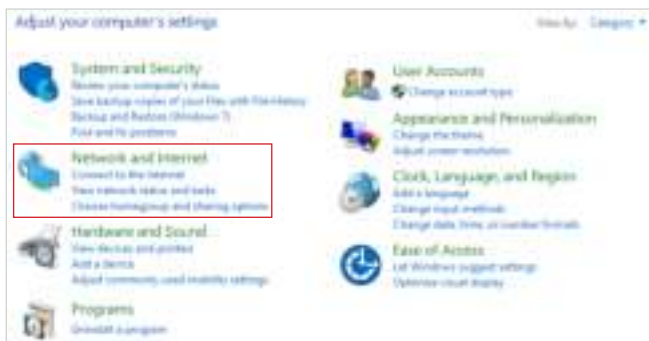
Adjust your computer's settings

View by: Category ▾

System and Security
Review your computer's status
Save backup copies of your files with File History
Backup and Restore (Windows 7)
Find and fix problems

Network and Internet
Connect to the Internet
View network status and tasks
Choose homegroup and sharing options

Hardware and Sound
View devices and printers
Add a device
Adjust commonly used mobility settings

Programs
Uninstall a program

User Accounts
Change account type

Appearance and Personalization
Change the theme
Adjust screen resolution

Clock, Language, and Region
Add a language
Change input methods
Change date, time, or number formats

Ease of Access
Let Windows suggest settings
Optimize visual display